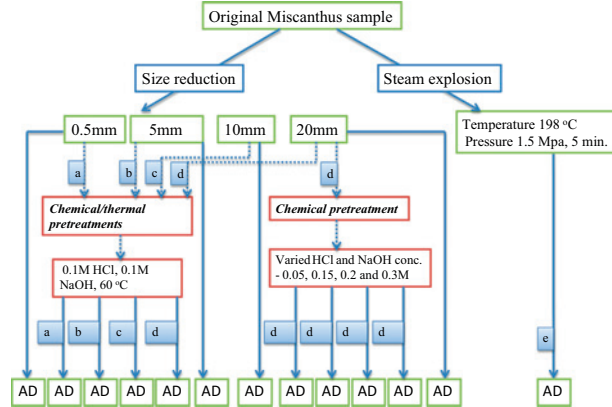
Original Miscanthus sample

Size reduction

Steam explosion

0.5mm

5mm

10mm

20mm

Temperature 198 $^{o}$C Pressure 1.5 Mpa, 5 min.

a

b

c

d

d

Chemical/thermal pretreatments

Chemical pretreatment

0.1M HCl, 0.1M NaOH, 60 $^{o}$C

Varied HCl and NaOH conc. - 0.05, 0.15, 0.2 and 0.3M

a

b

c

d

d

d

d

d

e

AD AD AD AD AD AD AD AD AD AD AD AD AD